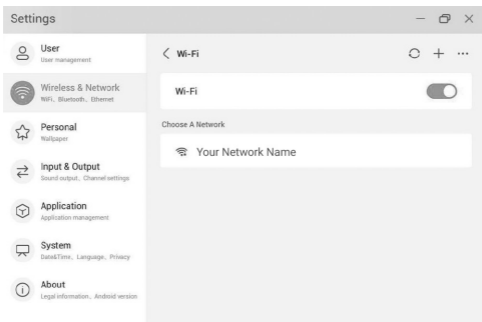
Settings

User
User management

Wireless & Network
WiFi, Bluetooth, Ethernet

Personal
Wallpaper

Input & Output
Sound output, Channel settings

Application
Application management

System
Date&Time, Language, Privacy

About
Legal information, Android version

Wi-Fi

Wi-Fi

Choose A Network

Your Network Name